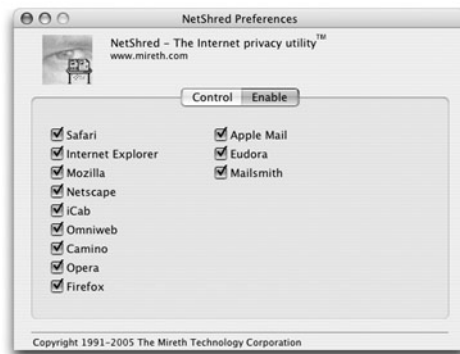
NetShred Preferences

NetShred - The Internet privacy utility$^{TM}$
www.mireth.com

Control Enable

Safari
Internet Explorer
Mozilla
Netscape
iCab
Omniweb
Camino
Opera
Firefox

Apple Mail
Eudora
Mailsmith

Copyright 1991–2005 The Mireth Technology Corporation